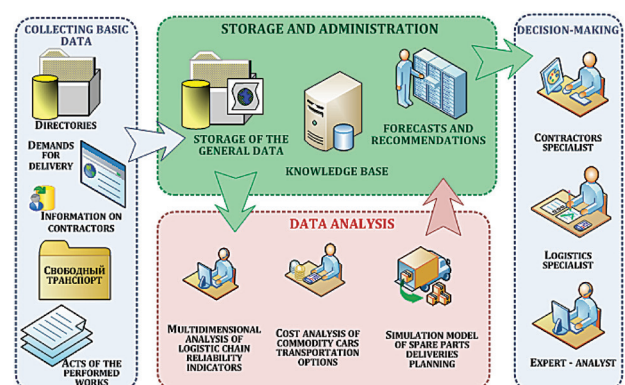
COLLECTING BASIC DATA

DIRECTORIES

DEMANDS FOR DELIVERY

INFORMATION ON CONTRACTORS

СВОБОДНЫЙ ТРАНСПОРТ

ACTS OF THE PERFORMED WORKS

STORAGE AND ADMINISTRATION

STORAGE OF THE GENERAL DATA

KNOWLEDGE BASE

FORECASTS AND RECOMMENDATIONS

DATA ANALYSIS

MULTIDIMENSIONAL ANALYSIS OF LOGISTIC CHAIN RELIABILITY INDICATORS

COST ANALYSIS OF COMMODITY CARS TRANSPORTATION OPTIONS

SIMULATION MODEL OF SPARE PARTS DELIVERIES PLANNING

DECISION-MAKING

CONTRACTORS SPECIALIST

LOGISTICS SPECIALIST

EXPERT - ANALYST